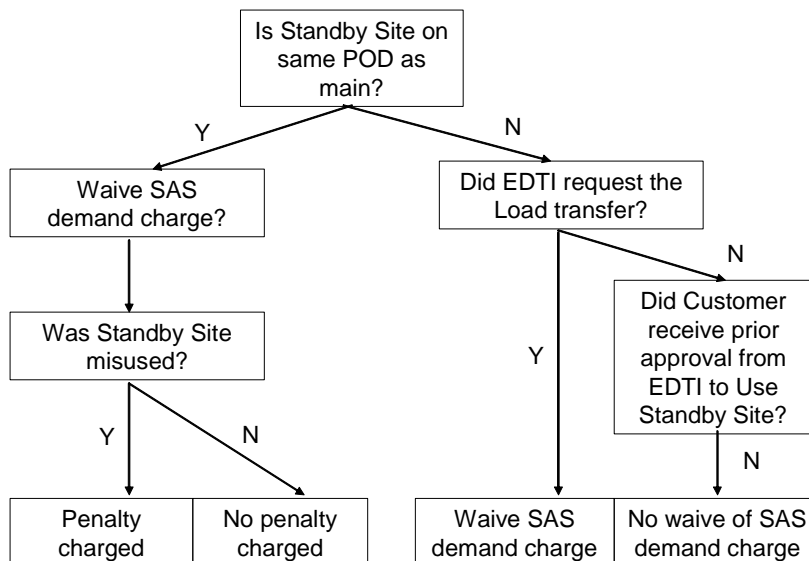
Is Standby Site on same POD as main?

Y

N

Waive SAS demand charge?

Did EDTI request the Load transfer?

N

Was Standby Site misused?

Did Customer receive prior approval from EDTI to Use Standby Site?

Y

Y

N

N

Penalty charged

No penalty charged

Waive SAS demand charge

No waive of SAS demand charge